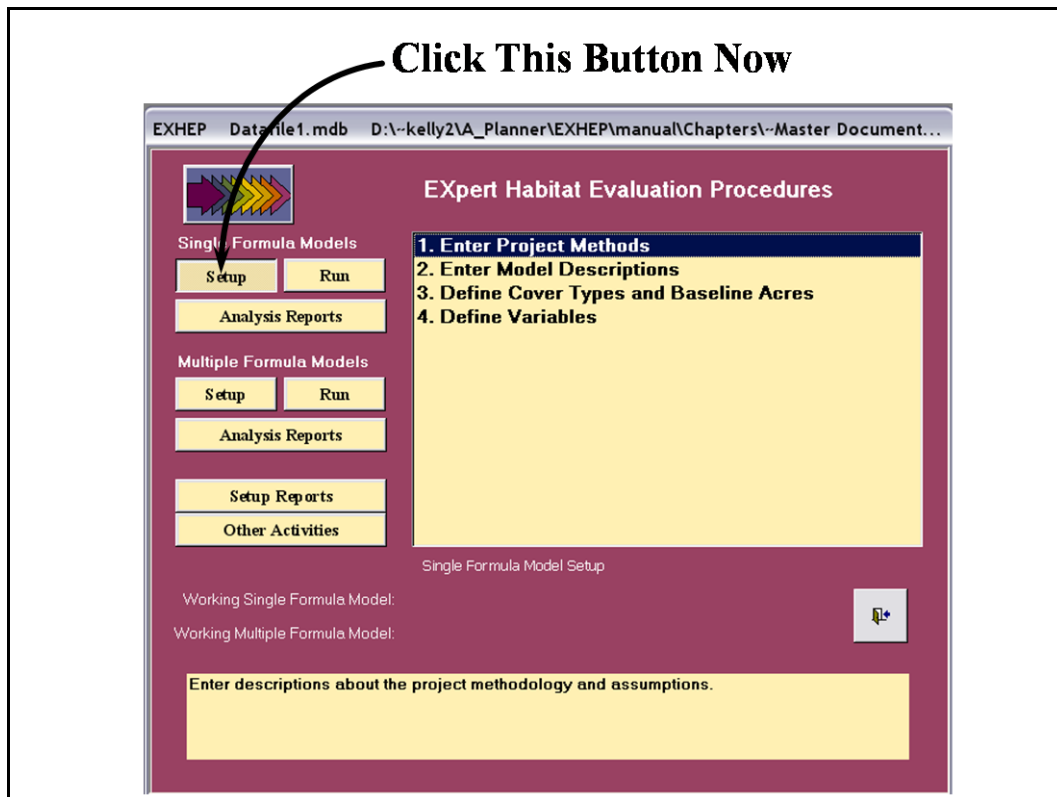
Click This Button Now

EXHEP Datafile1.mdb D:\~kelly2\A_Planner\EXHEP\manual\Chapters\~Master Document...

EXpert Habitat Evaluation Procedures

Single Formula Models

Setup

Run

Analysis Reports

Multiple Formula Models

Setup

Run

Analysis Reports

Setup Reports

Other Activities

1. Enter Project Methods
2. Enter Model Descriptions
3. Define Cover Types and Baseline Acres
4. Define Variables

Single Formula Model Setup

Working Single Formula Model:

Working Multiple Formula Model:

Enter descriptions about the project methodology and assumptions.